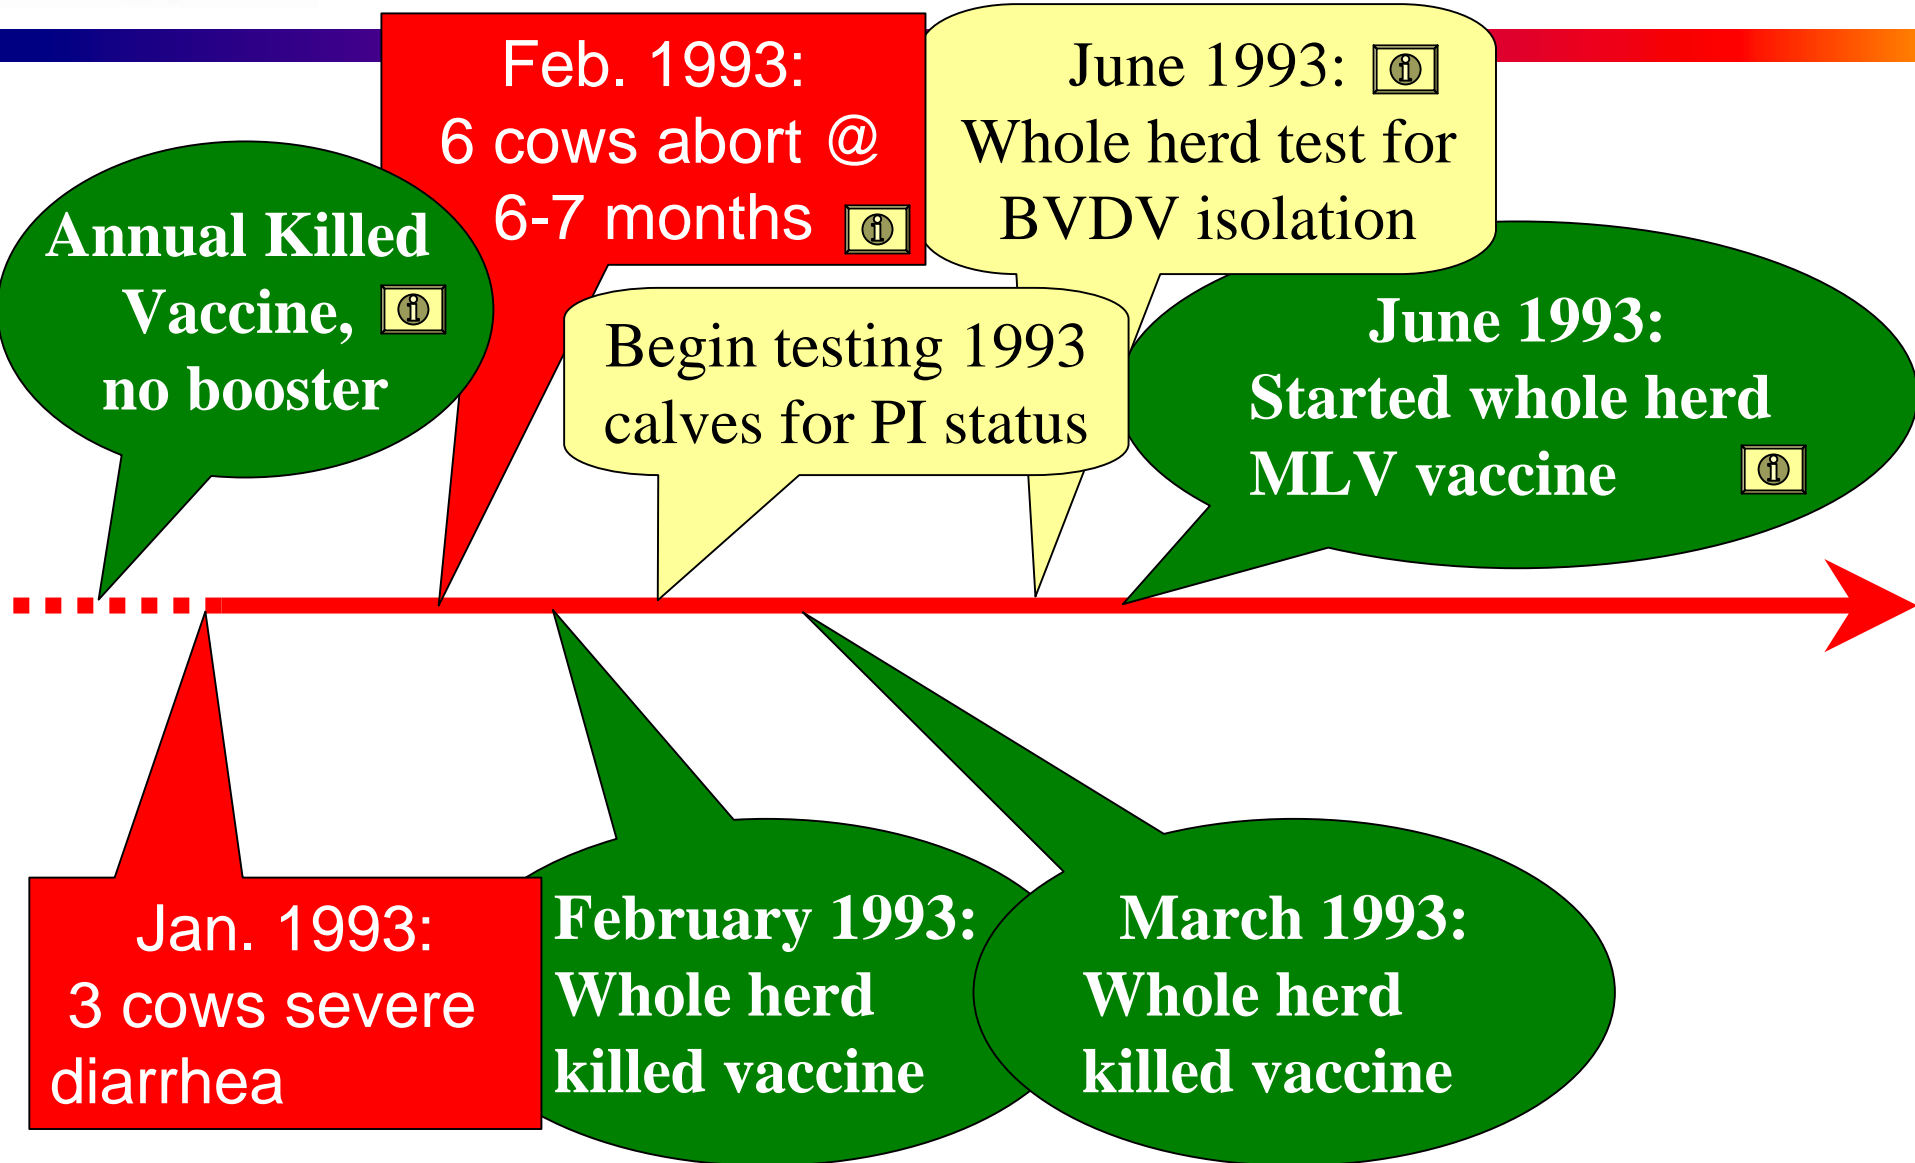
Annual Killed Vaccine, no booster

Feb. 1993: 6 cows abort @ 6-7 months

Begin testing 1993 calves for PI status

June 1993: Whole herd test for BVDV isolation

June 1993: Started whole herd MLV vaccine

Jan. 1993: 3 cows severe diarrhea

February 1993: Whole herd killed vaccine

March 1993: Whole herd killed vaccine